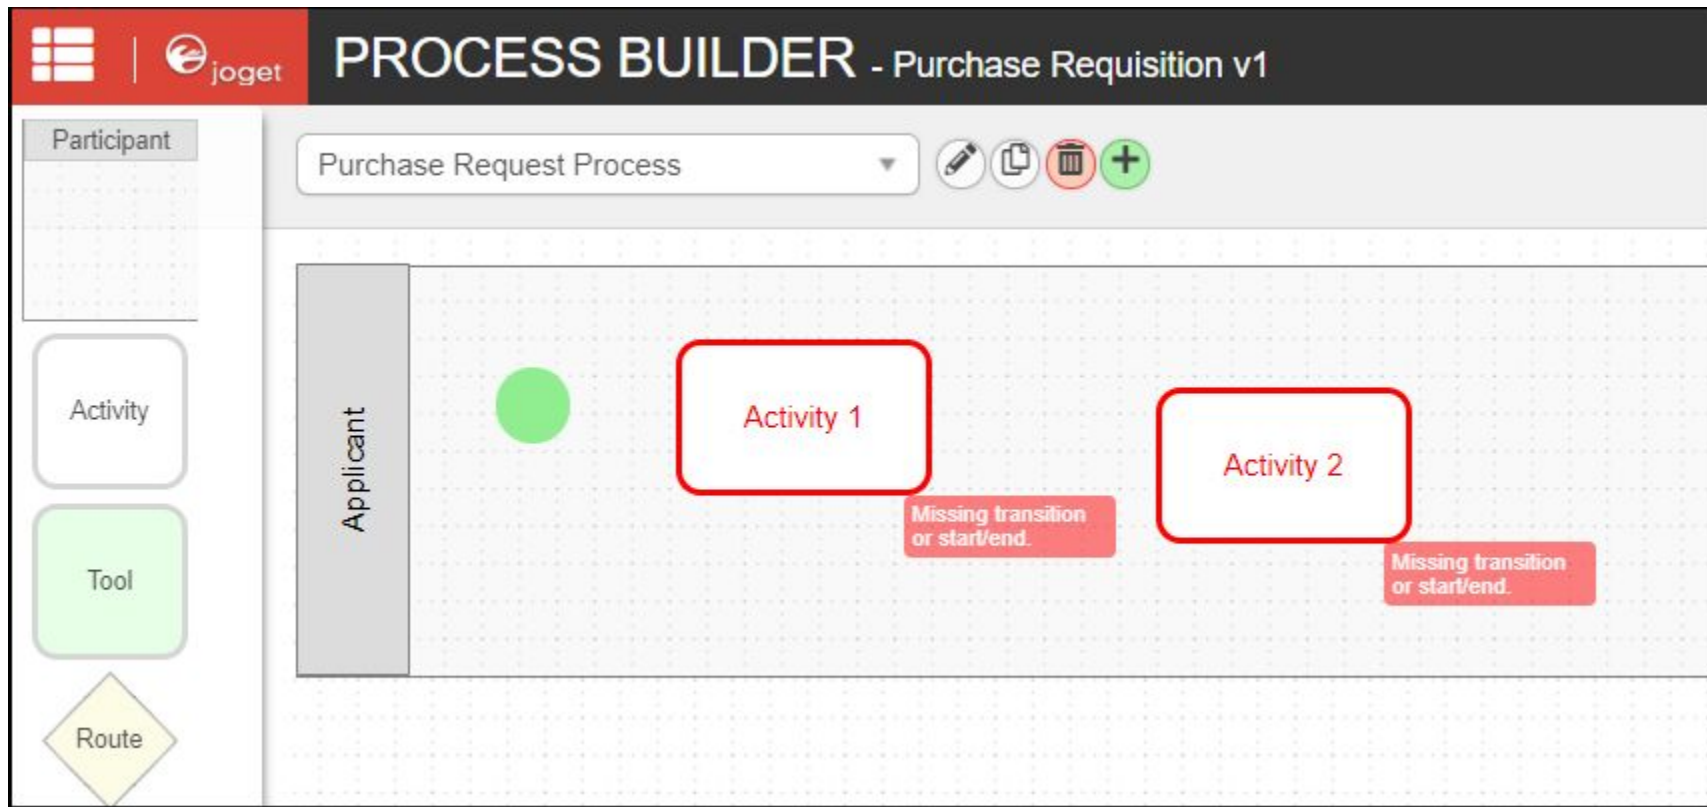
joget

PROCESS BUILDER - Purchase Requisition v1

Participant

Activity

Tool

Route

Purchase Request Process

Applicant

Activity 1

Missing transition or start/end.

Activity 2

Missing transition or start/end.